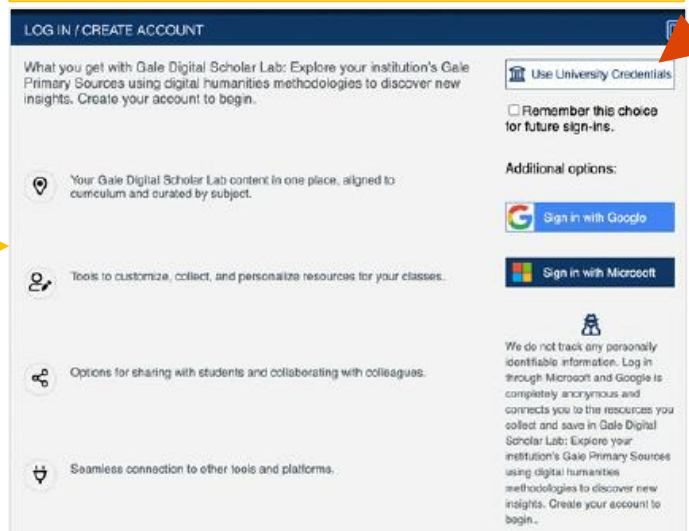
LOG IN / CREATE ACCOUNT

What you get with Gale Digital Scholar Lab: Explore your institution's Gale Primary Sources using digital humanities methodologies to discover new insights. Create your account to begin.

Use University Credentials

Remember this choice for future sign-ins.

Your Gale Digital Scholar Lab content in one place, aligned to curriculum and curated by subject.

Additional options:

Sign in with Google

Tools to customize, collect, and personalize resources for your classes.

Sign in with Microsoft

We do not track any personally identifiable information. Log in through Microsoft and Google is completely anonymous and connects you to the resources you collect and save in Gale Digital Scholar Lab: Explore your institution's Gale Primary Sources using digital humanities methodologies to discover new insights. Create your account to begin..

Options for sharing with students and collaborating with colleagues.

Seamless connection to other tools and platforms.